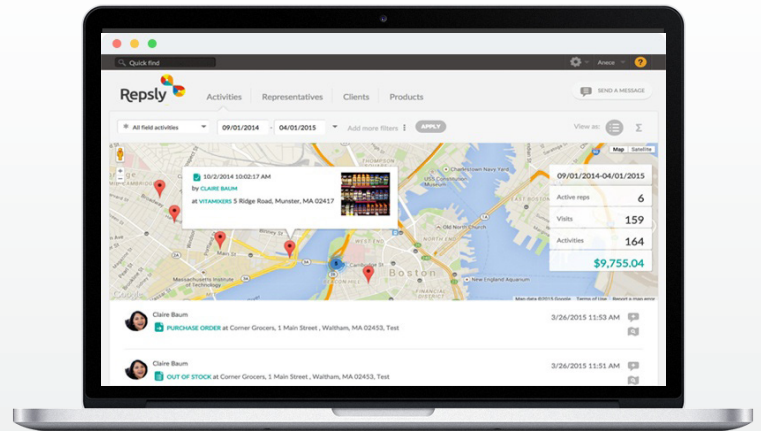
Quick find

Aneco

Repsly

Activities Representatives Clients Products

SEND A MESSAGE

All field activities 09/01/2014 - 04/01/2015 Add more filters APPLY

View as:

Map Satellite

10/2/2014 10:02:17 AM
by CLAIRE BAUM
at VITAMIXERS 5 Ridge Road, Munster, IN 02417

09/01/2014-04/01/2015

| Active reps | 6 |
|---|---|
| Visits | 159 |
| Activities | 164 |
| | $9,755.04 |

Boston

Massachusetts Institute of Technology

Charlestown Navy Yard

Google

Map data ©2015 Google Terms of Use Report a map error

Claire Baum
PURCHASE ORDER at Corner Grocers, 1 Main Street , Waltham, MA 02453, Test
3/26/2015 11:53 AM

Claire Baum
OUT OF STOCK at Corner Grocers, 1 Main Street , Waltham, MA 02453, Test
3/26/2015 11:53 AM